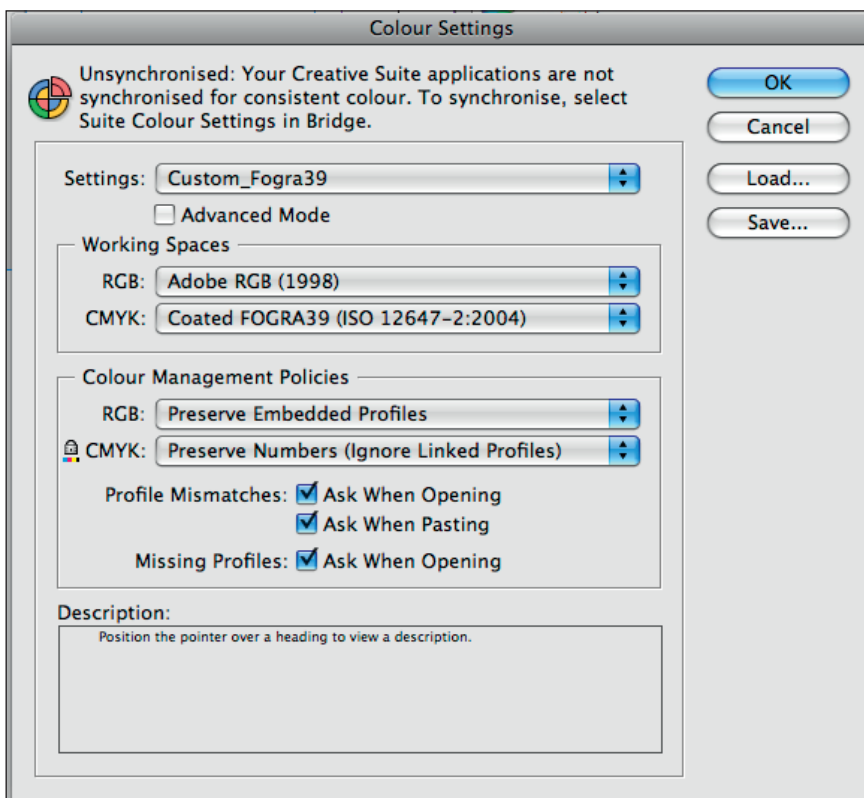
Colour Settings

Unsynchronised: Your Creative Suite applications are not synchronised for consistent colour. To synchronise, select Suite Colour Settings in Bridge.

OK

Cancel

Load...

Save...

Settings: Custom_Fogra39

Advanced Mode

Working Spaces

RGB: Adobe RGB (1998)

CMYK: Coated FOGRA39 (ISO 12647-2:2004)

Colour Management Policies

RGB: Preserve Embedded Profiles

CMYK: Preserve Numbers (Ignore Linked Profiles)

Profile Mismatches: Ask When Opening

Ask When Pasting

Missing Profiles: Ask When Opening

Description:

Position the pointer over a heading to view a description.